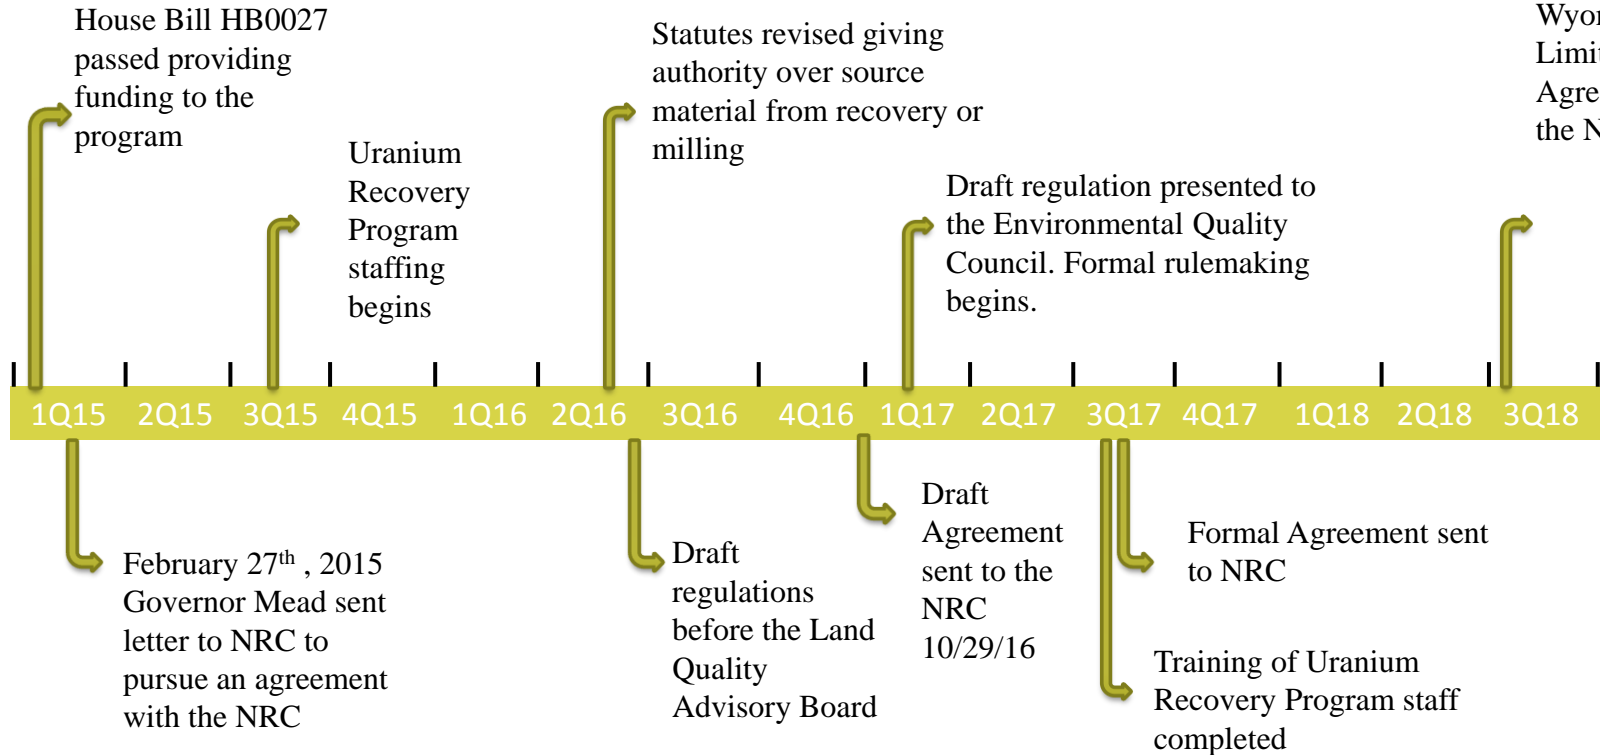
House Bill HB0027 passed providing funding to the program

Uranium Recovery Program staffing begins

Statutes revised giving authority over source material from recovery or milling

Draft regulation presented to the Environmental Quality Council. Formal rulemaking begins.

Wyo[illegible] Limi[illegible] Agre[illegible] the N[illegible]

1Q15 2Q15 3Q15 4Q15 1Q16 2Q16 3Q16 4Q16 1Q17 2Q17 3Q17 4Q17 1Q18 2Q18 3Q18

February 27$^{th}$ , 2015 Governor Mead sent letter to NRC to pursue an agreement with the NRC

Draft regulations before the Land Quality Advisory Board

Draft Agreement sent to the NRC 10/29/16

Formal Agreement sent to NRC

Training of Uranium Recovery Program staff completed